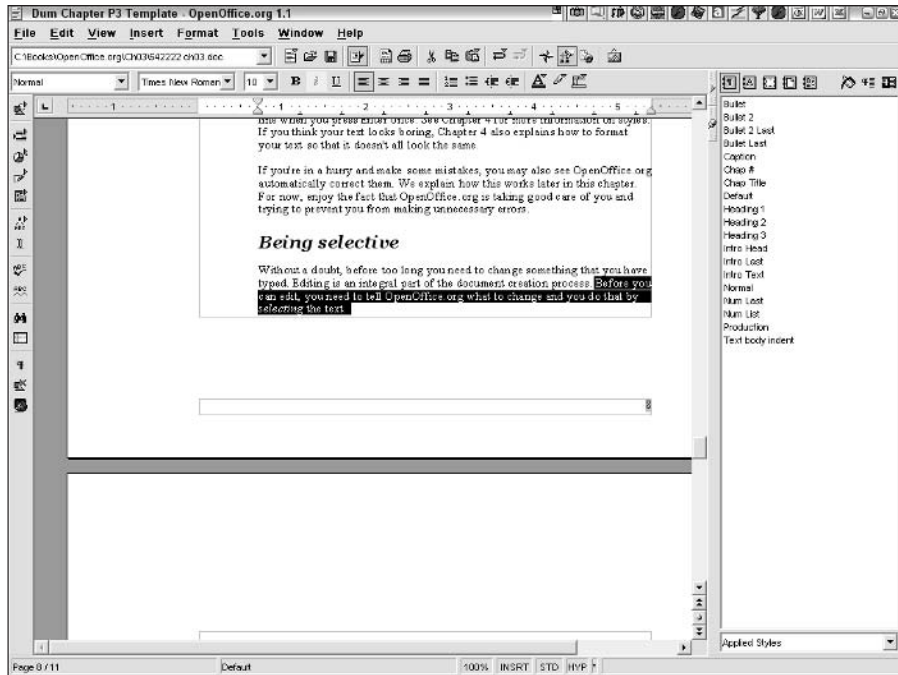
Dum Chapter P3 Template - OpenOffice.org 1.1

File Edit View Insert Format Tools Window Help

C:\Books\OpenOffice.org\Ch03\542222 ch03.doc

Normal
Times New Roman
10

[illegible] when you press Enter once. See Chapter 4 for more information on styles. If you think your text looks boring, Chapter 4 also explains how to format your text so that it doesn't all look the same.

If you're in a hurry and make some mistakes, you may also see OpenOffice.org automatically correct them. We explain how this works later in this chapter. For now, enjoy the fact that OpenOffice.org is taking good care of you and trying to prevent you from making unnecessary errors.

Being selective

Without a doubt, before too long you need to change something that you have typed. Editing is an integral part of the document creation process. Before you can edit, you need to tell OpenOffice.org what to change and you do that by selecting the text.

8

Bullet
Bullet 2
Bullet 2 Last
Bullet Last
Caption
Chap #
Chap Title
Default
Heading 1
Heading 2
Heading 3
Intro Head
Intro Last
Intro Text
Normal
Num Last
Num List
Production
Text body indent

Applied Styles

Page 8 / 11
Default
100%
INSRT
STD
HYP